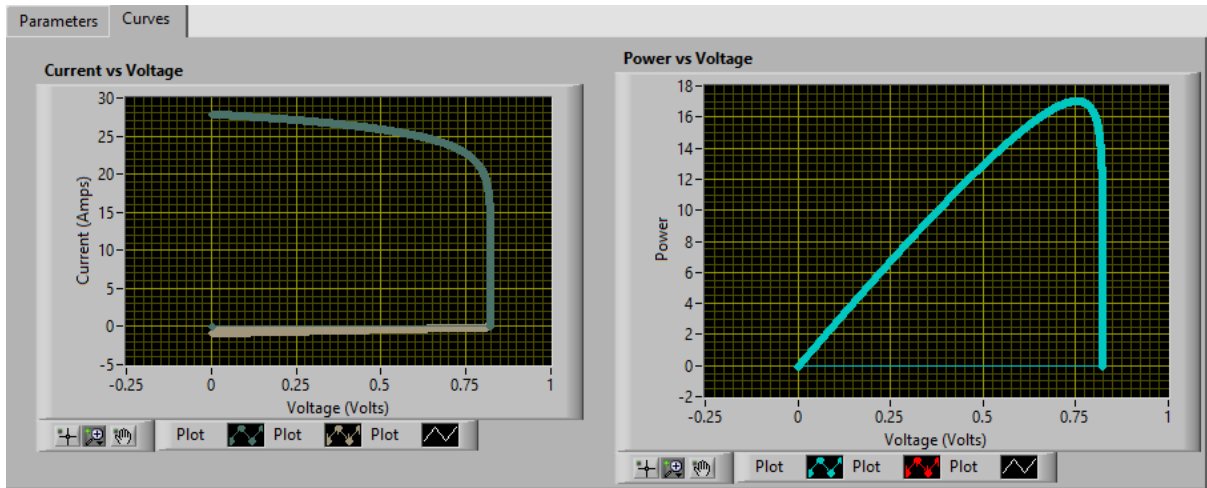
Parameters Curves

Current vs Voltage

30
25
20
15
10
5
0
-5

Current (Amps)

-0.25 0 0.25 0.5 0.75 1

Voltage (Volts)

Plot Plot Plot

Power vs Voltage

18
16
14
12
10
8
6
4
2
0
-2

Power

-0.25 0 0.25 0.5 0.75 1

Voltage (Volts)

Plot Plot Plot